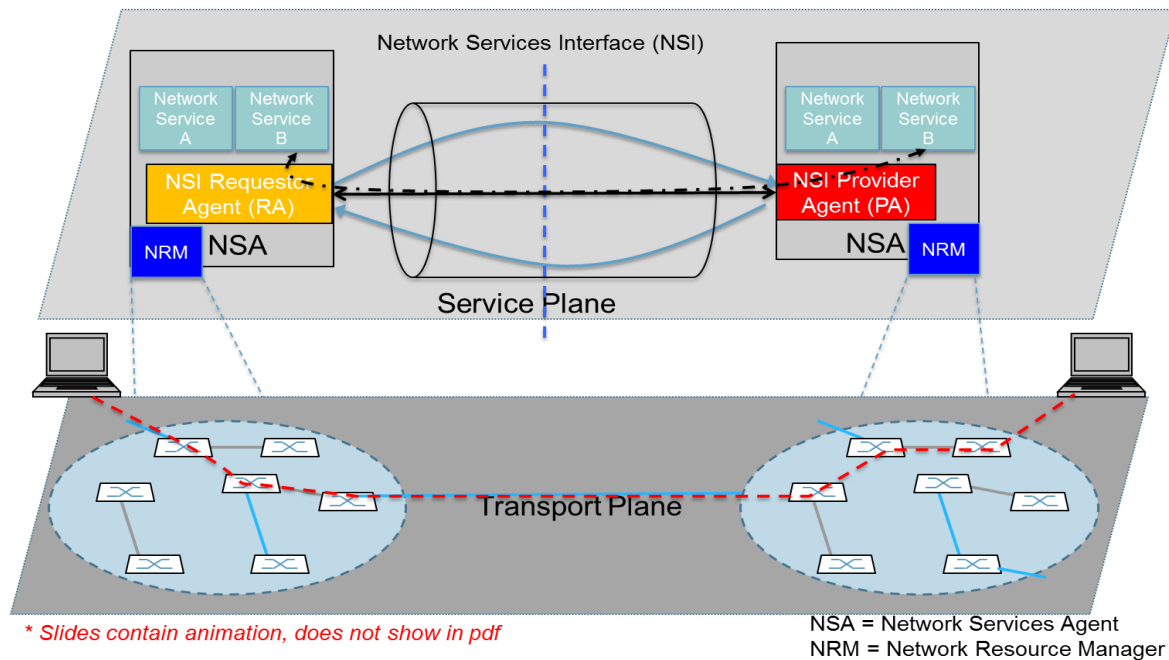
Network Services Interface (NSI)

Network Service A

Network Service B

NSI Requestor Agent (RA)

NRM

NSA

Network Service A

Network Service B

NSI Provider Agent (PA)

NSA

NRM

Service Plane

Transport Plane

* Slides contain animation, does not show in pdf

NSA = Network Services Agent
NRM = Network Resource Manager